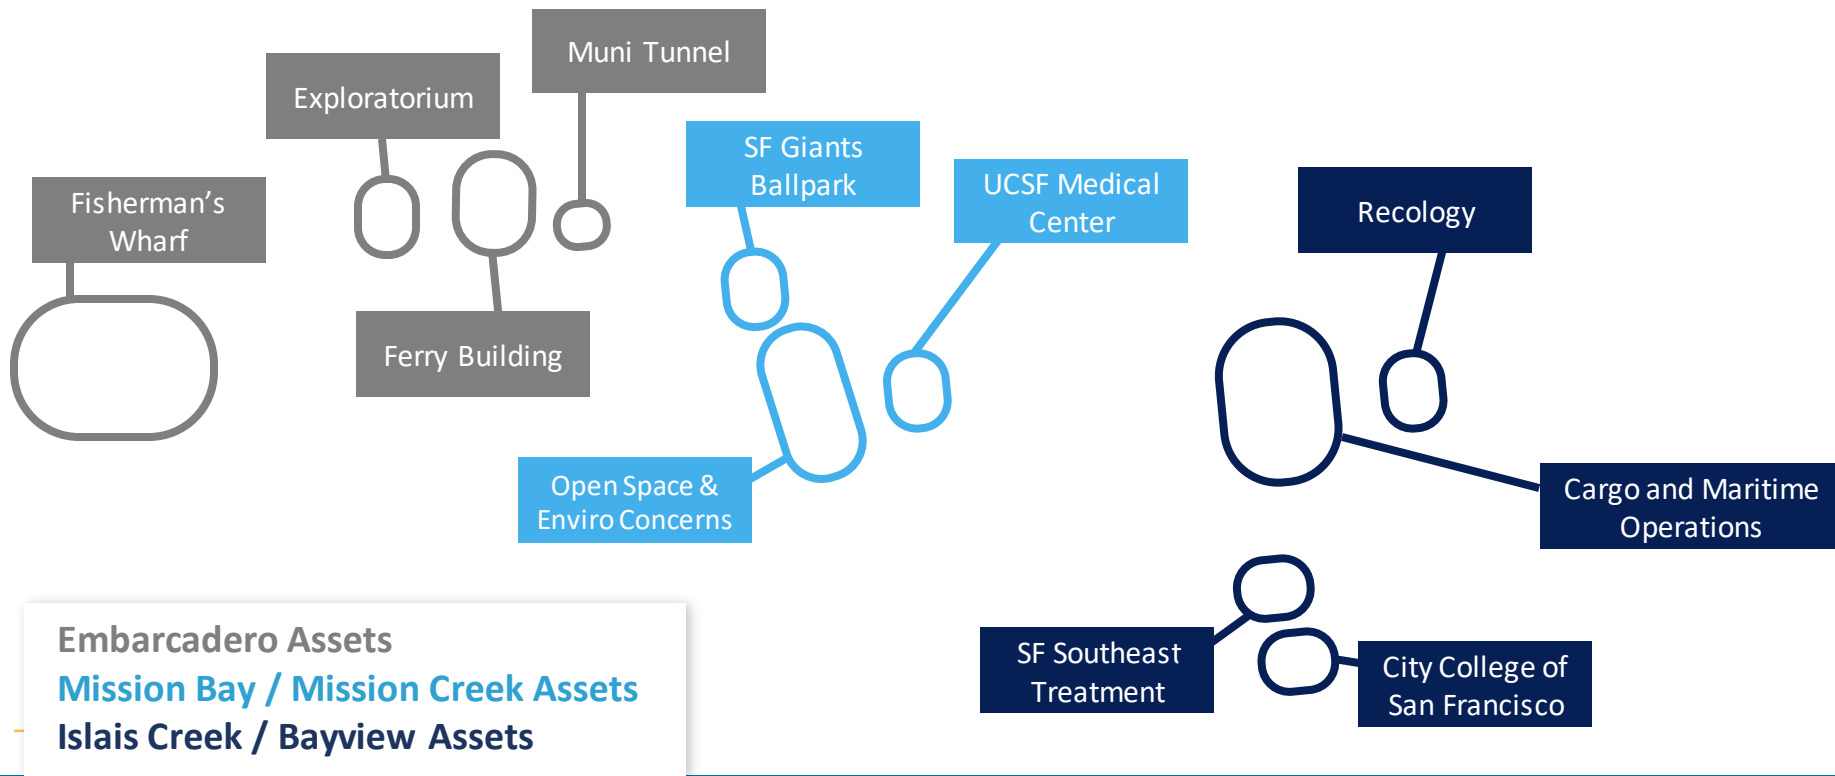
Muni Tunnel

Exploratorium

Fisherman's Wharf

Ferry Building

SF Giants Ballpark

UCSF Medical Center

Open Space & Enviro Concerns

Recology

Cargo and Maritime Operations

SF Southeast Treatment

City College of San Francisco

Embarcadero Assets
Mission Bay / Mission Creek Assets
Islais Creek / Bayview Assets